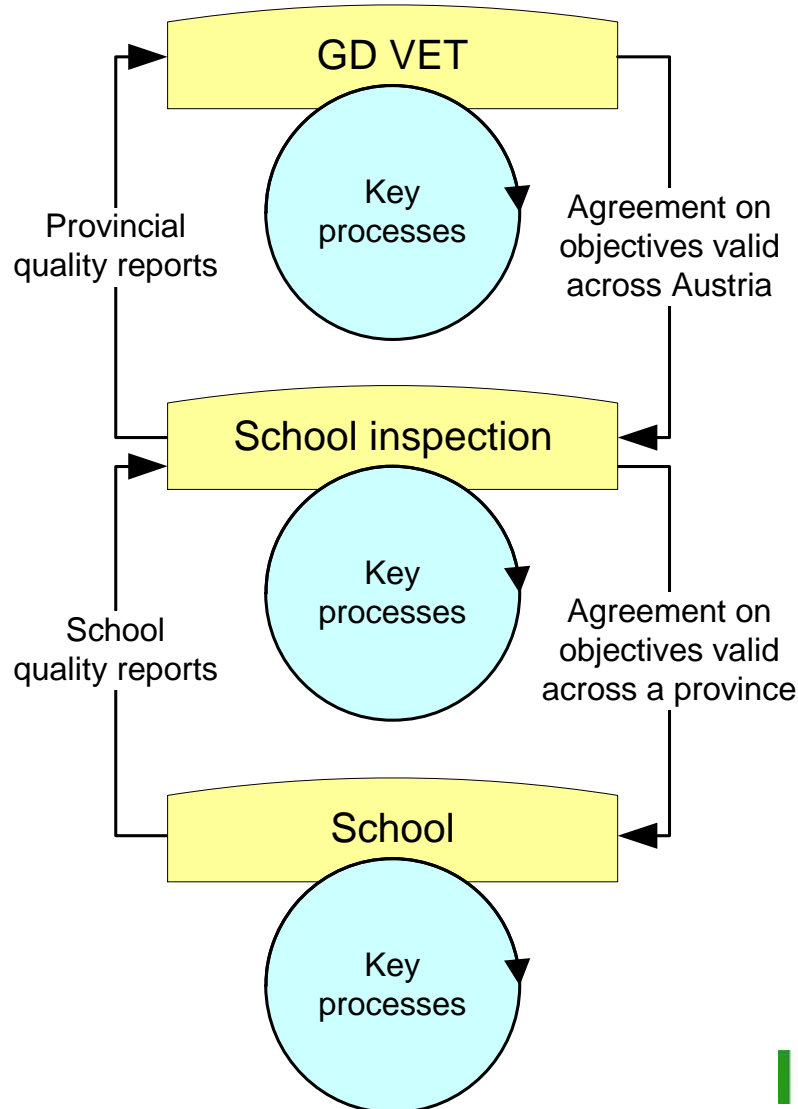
GD VET

Provincial quality reports

Key processes

Agreement on objectives valid across Austria

School inspection

School quality reports

Key processes

Agreement on objectives valid across a province

School

Key processes